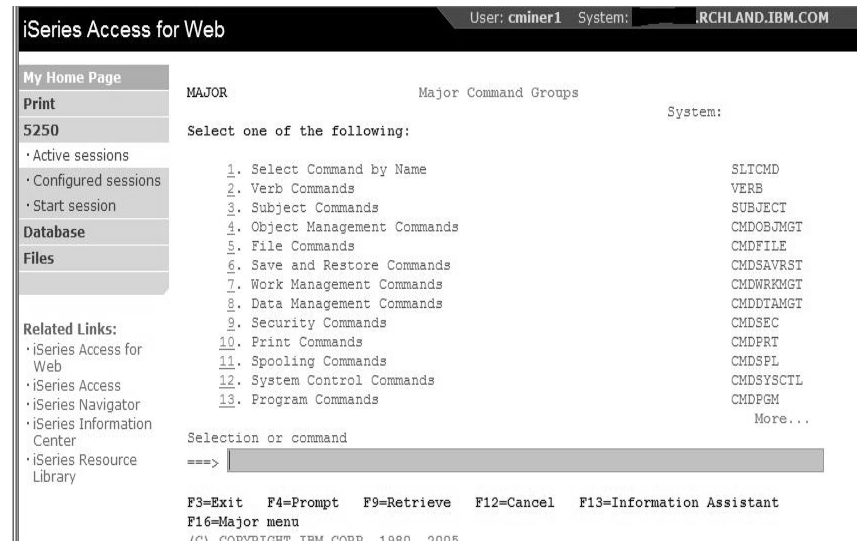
iSeries Access for Web

User: cminer1 System: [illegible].RCHLAND.IBM.COM

My Home Page
Print
5250
· Active sessions
· Configured sessions
· Start session
Database
Files

Related Links:
· iSeries Access for Web
· iSeries Access
· iSeries Navigator
· iSeries Information Center
· iSeries Resource Library

MAJOR Major Command Groups
System:
Select one of the following:

| | | |
|---|---|---|
| 1. | Select Command by Name | SLTCMD |
| 2. | Verb Commands | VERB |
| 3. | Subject Commands | SUBJECT |
| 4. | Object Management Commands | CMDOBJMGT |
| 5. | File Commands | CMDFILE |
| 6. | Save and Restore Commands | CMDSAVRST |
| 7. | Work Management Commands | CMDWRKMGT |
| 8. | Data Management Commands | CMDDTAMGT |
| 9. | Security Commands | CMDSEC |
| 10. | Print Commands | CMDPRT |
| 11. | Spooling Commands | CMDSPL |
| 12. | System Control Commands | CMDSYSCTL |
| 13. | Program Commands | CMDPGM |

More...
Selection or command
===>

F3=Exit F4=Prompt F9=Retrieve F12=Cancel F13=Information Assistant
F16=Major menu
(C) COPYRIGHT IBM CORP. 1980, 2005.